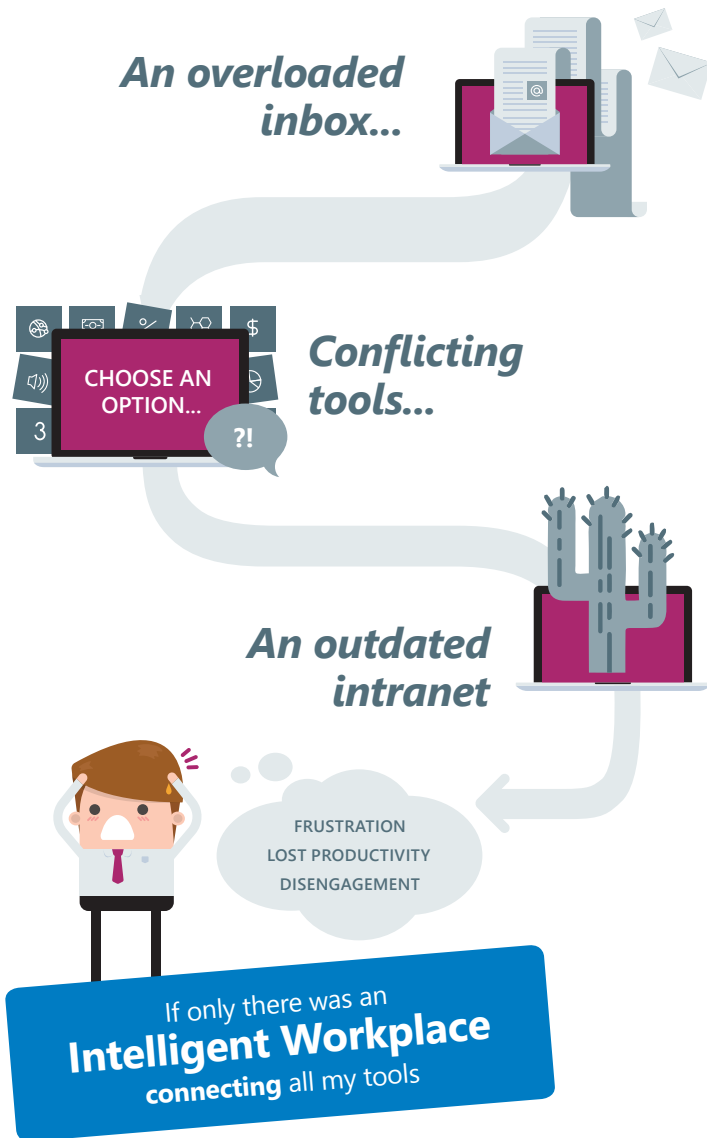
An overloaded inbox...

CHOOSE AN OPTION...

?!

Conflicting tools...

An outdated intranet

FRUSTRATION
LOST PRODUCTIVITY
DISENGAGEMENT

If only there was an
Intelligent Workplace
connecting all my tools